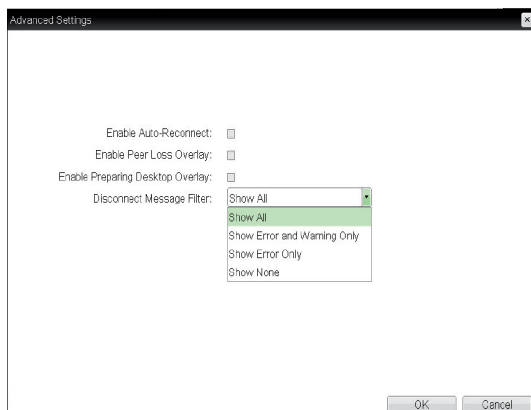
Advanced Settings

Enable Auto-Reconnect:
Enable Peer Loss Overlay:
Enable Preparing Desktop Overlay:
Disconnect Message Filter: Show All

Show All
Show Error and Warning Only
Show Error Only
Show None

OK Cancel